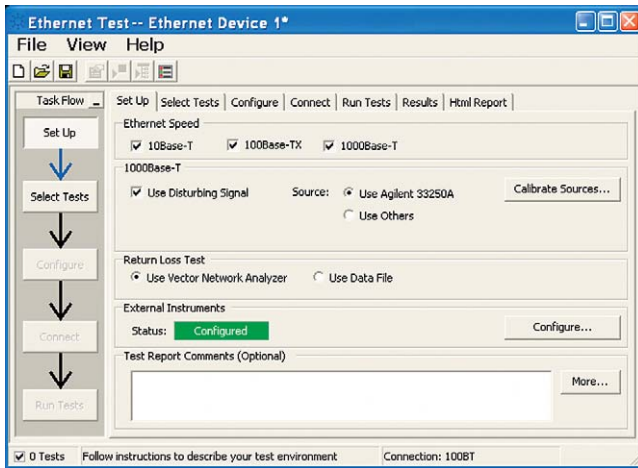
Ethernet Test-- Ethernet Device 1*

File View Help

Task Flow

Set Up

Select Tests

Configure

Connect

Run Tests

Set Up | Select Tests | Configure | Connect | Run Tests | Results | Html Report

Ethernet Speed

☑ 10Base-T ☑ 100Base-TX ☑ 1000Base-T

1000Base-T

☑ Use Disturbing Signal Source: ◉ Use Agilent 33250A ○ Use Others

Calibrate Sources...

Return Loss Test

◉ Use Vector Network Analyzer ○ Use Data File

External Instruments

Status: Configured

Configure...

Test Report Comments (Optional)

More...

☑ 0 Tests Follow instructions to describe your test environment Connection: 100BT